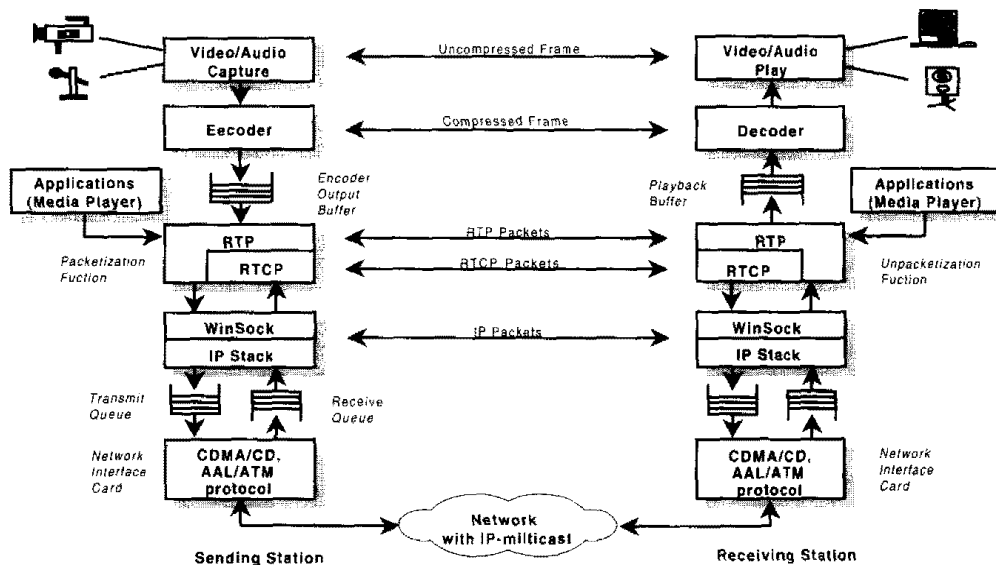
Video/Audio Capture

Uncompressed Frame

Video/Audio Play

Eecoder

Compressed Frame

Decoder

Applications (Media Player)

Encoder Output Buffer

Playback Buffer

Applications (Media Player)

RTP

RTP Packets

RTP

RTCP

RTCP Packets

RTCP

Packetization Fuction

Unpacketization Fuction

WinSock

IP Packets

WinSock

IP Stack

IP Stack

Transmit Queue

Receive Queue

Network Interface Card

CDMA/CD, AAL/ATM protocol

CDMA/CD, AAL/ATM protocol

Network Interface Card

Network with IP-milticast

Sending Station

Receiving Station